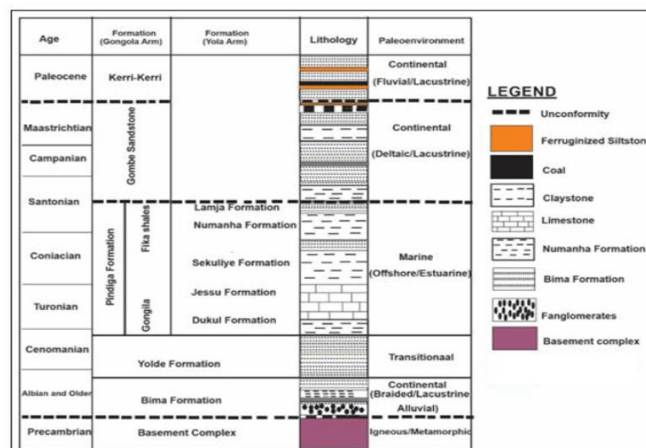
| Age | Formation (Gongola Arm) | Formation (Yola Arm) | Lithology | Paleoenvironment |
|---|---|---|---|---|
| Paleocene | Kerri-Kerri | | | Continental (Fluvial/Lacustrine) |
| Maastrichtian | Gombe Sandstone | | | Continental (Deltaic/Lacustrine) |
| Campanian | | | | |
| Santonian | | | | |
| Coniacian | Pindiga Formation, Fika shales, Gongila | Lamja Formation, Numanha Formation, Sekuliye Formation, Jessu Formation, Dukul Formation | | Marine (Offshore/Estuarine) |
| Turonian | | | | |
| Cenomanian | Yolde Formation | | | Transitionaal |
| Albian and Older | Bima Formation | | | Continental (Braided/Lacustrine Alluvial) |
| Precambrian | Basement Complex | | | Igneous/Metamorphic |

LEGEND

Unconformity

Ferruginized Siltston

Coal

Claystone

Limestone

Numanha Formation

Bima Formation

Fanglomerates

Basement complex